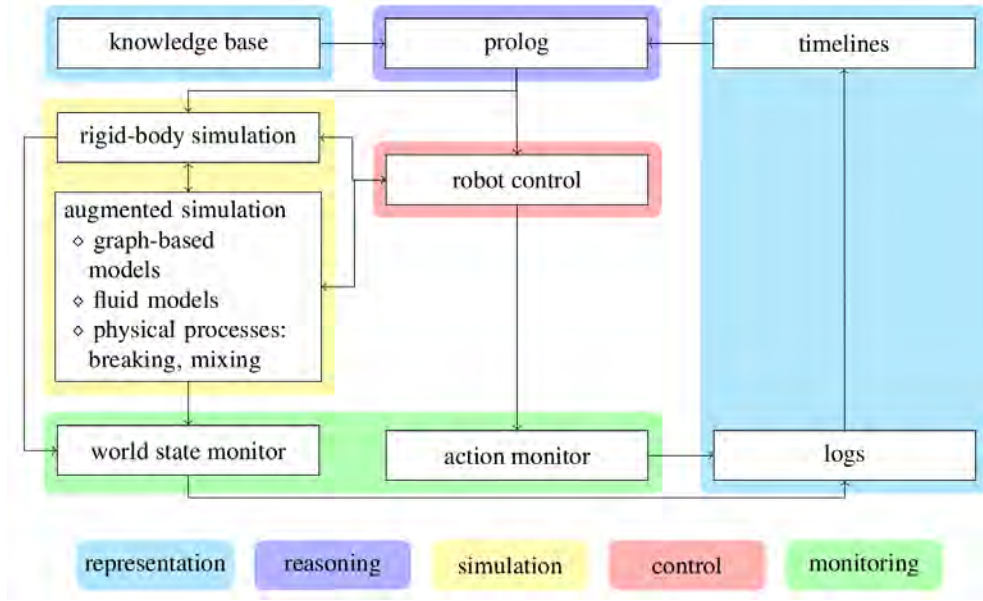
knowledge base

prolog

timelines

rigid-body simulation

robot control

augmented simulation
⋄ graph-based models
⋄ fluid models
⋄ physical processes: breaking, mixing

world state monitor

action monitor

logs

representation

reasoning

simulation

control

monitoring